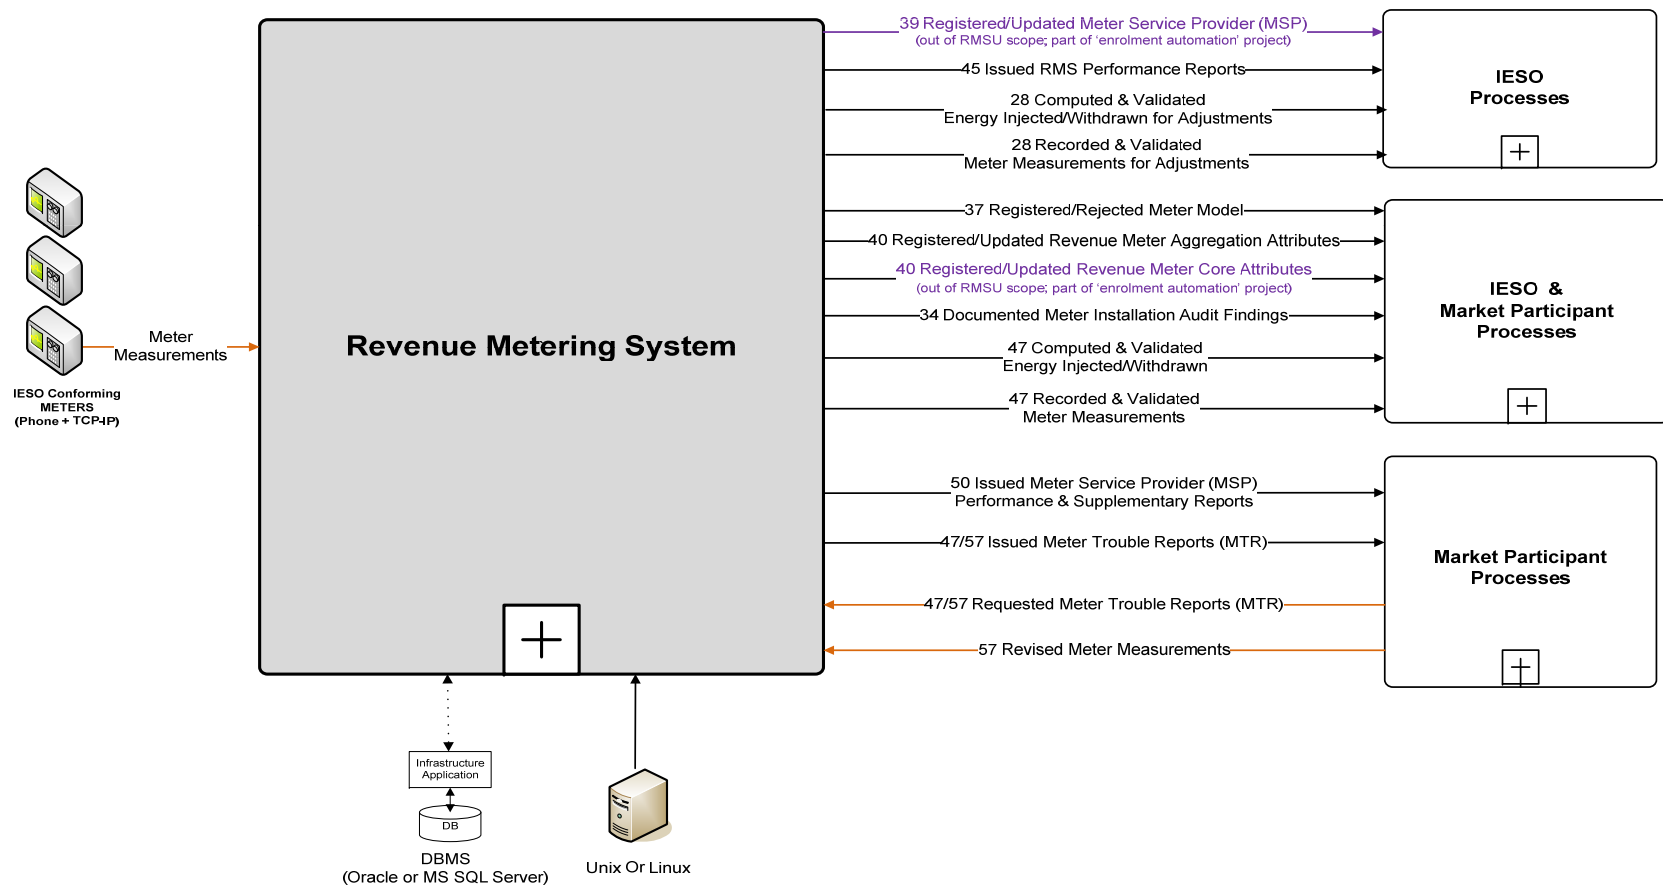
IESO Conforming METERS (Phone + TCP-IP)

Meter Measurements

Revenue Metering System

Infrastructure Application

DB

DBMS (Oracle or MS SQL Server)

Unix Or Linux

39 Registered/Updated Meter Service Provider (MSP)
(out of RMSU scope; part of 'enrolment automation' project)

45 Issued RMS Performance Reports

28 Computed & Validated Energy Injected/Withdrawn for Adjustments

28 Recorded & Validated Meter Measurements for Adjustments

IESO Processes

37 Registered/Rejected Meter Model

40 Registered/Updated Revenue Meter Aggregation Attributes

40 Registered/Updated Revenue Meter Core Attributes
(out of RMSU scope; part of 'enrolment automation' project)

34 Documented Meter Installation Audit Findings

47 Computed & Validated Energy Injected/Withdrawn

47 Recorded & Validated Meter Measurements

IESO & Market Participant Processes

50 Issued Meter Service Provider (MSP) Performance & Supplementary Reports

47/57 Issued Meter Trouble Reports (MTR)

47/57 Requested Meter Trouble Reports (MTR)

57 Revised Meter Measurements

Market Participant Processes